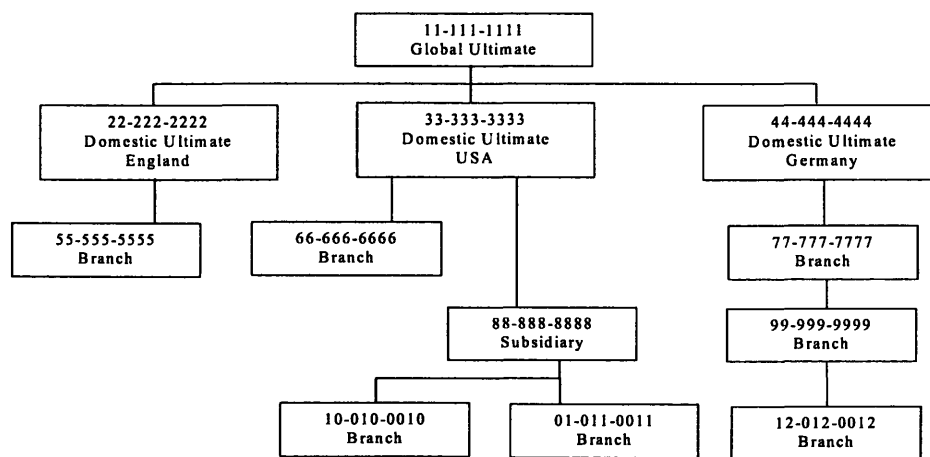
11-111-1111
Global Ultimate

22-222-2222
Domestic Ultimate
England

33-333-3333
Domestic Ultimate
USA

44-444-4444
Domestic Ultimate
Germany

55-555-5555
Branch

66-666-6666
Branch

77-777-7777
Branch

88-888-8888
Subsidiary

99-999-9999
Branch

10-010-0010
Branch

01-011-0011
Branch

12-012-0012
Branch